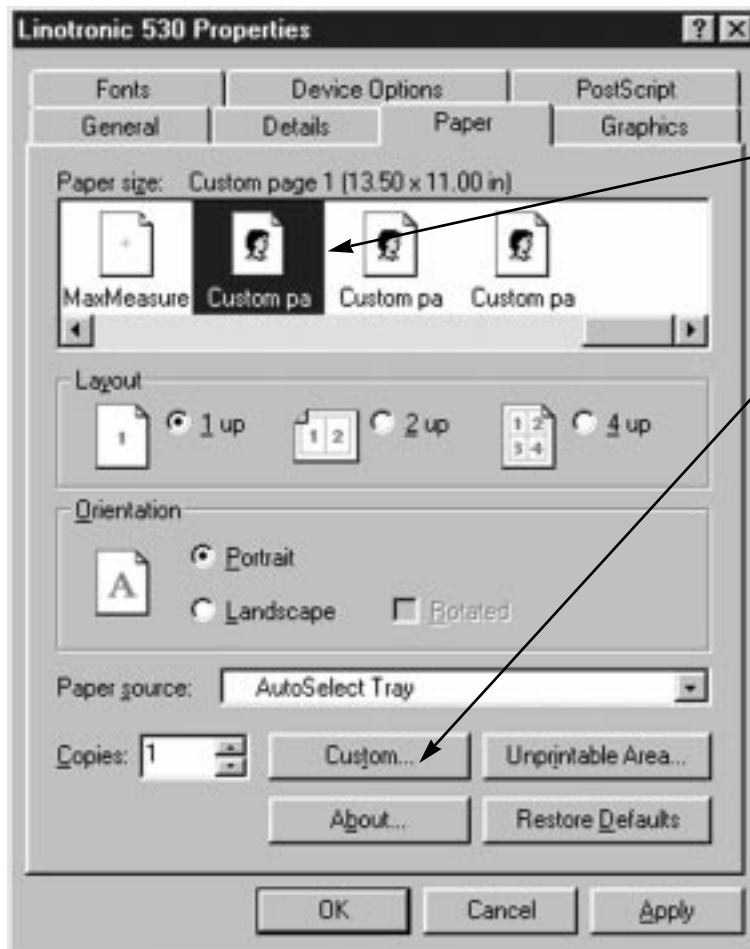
Linotronic 530 Properties

?

Fonts

Device Options

PostScript

General

Details

Paper

Graphics

Paper size: Custom page 1 (13.50 x 11.00 in)

MaxMeasure

Custom pa

Custom pa

Custom pa

Layout

1

1 up

1 2

2 up

1 2 3 4

4 up

Orientation

A

Portrait

Landscape

Rotated

Paper source: AutoSelect Tray

Copies: 1

Custom...

Unprintable Area...

About...

Restore Defaults

OK

Cancel

Apply